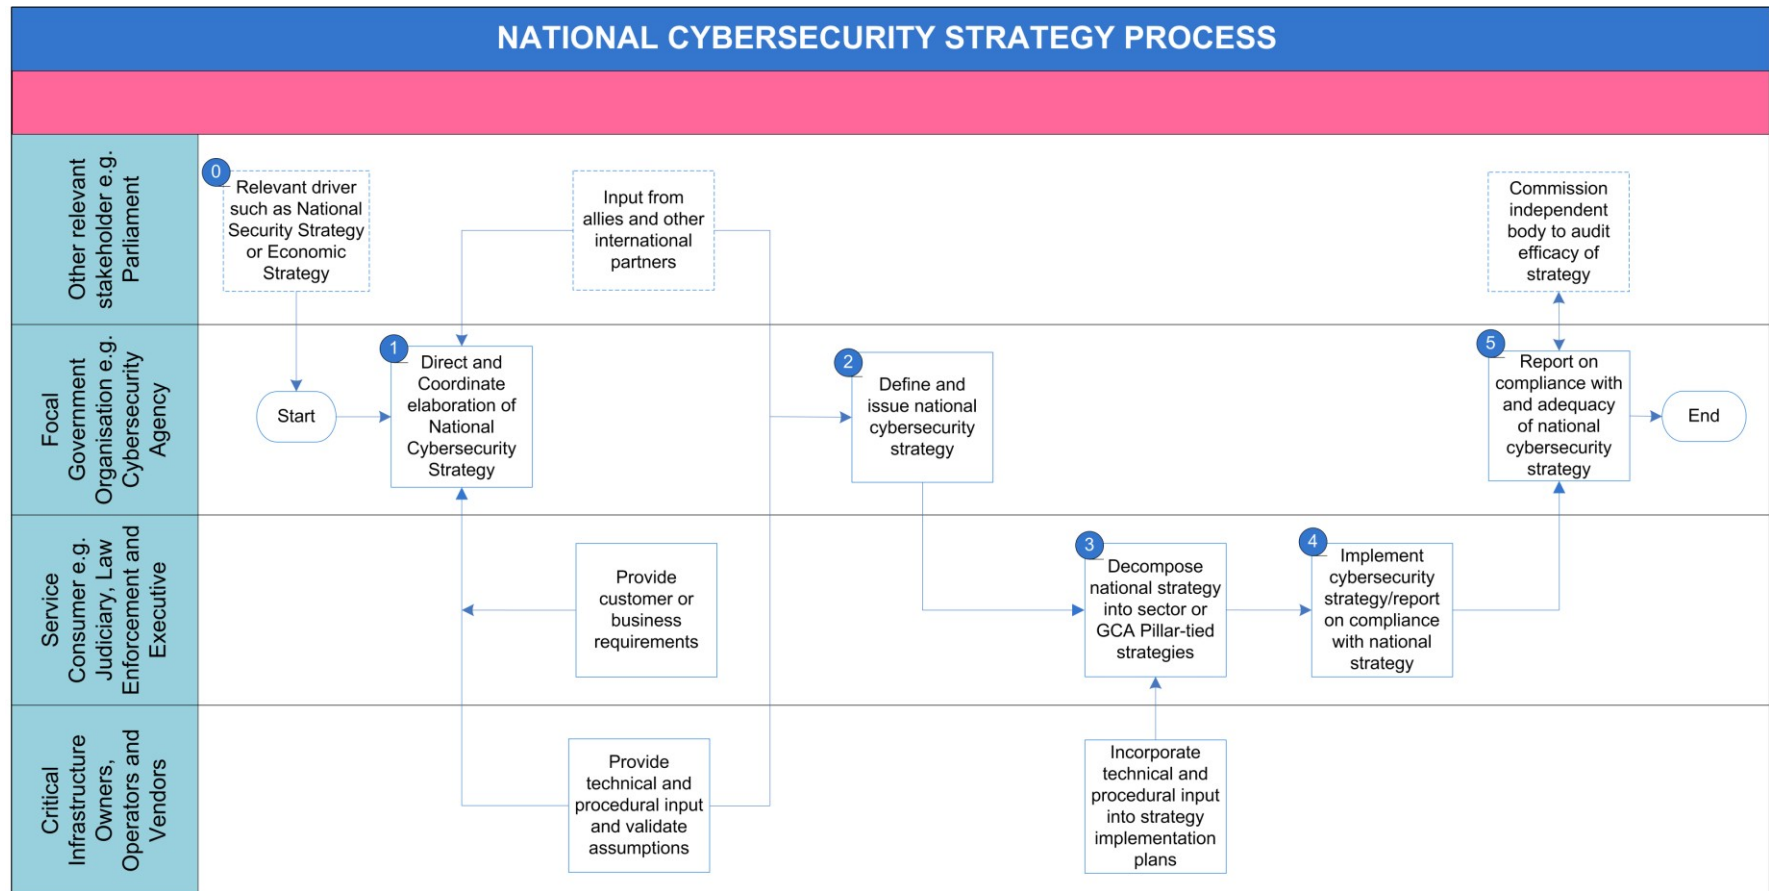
NATIONAL CYBERSECURITY STRATEGY PROCESS

Other relevant stakeholder e.g. Parliament

0 Relevant driver such as National Security Strategy or Economic Strategy

Input from allies and other international partners

Commission independent body to audit efficacy of strategy

Focal Government Organisation e.g. Cybersecurity Agency

Start

1 Direct and Coordinate elaboration of National Cybersecurity Strategy

2 Define and issue national cybersecurity strategy

5 Report on compliance with and adequacy of national cybersecurity strategy

End

Service Consumer e.g. Judiciary, Law Enforcement and Executive

Provide customer or business requirements

3 Decompose national strategy into sector or GCA Pillar-tied strategies

4 Implement cybersecurity strategy/report on compliance with national strategy

Critical Infrastructure Owners, Operators and Vendors

Provide technical and procedural input and validate assumptions

Incorporate technical and procedural input into strategy implementation plans